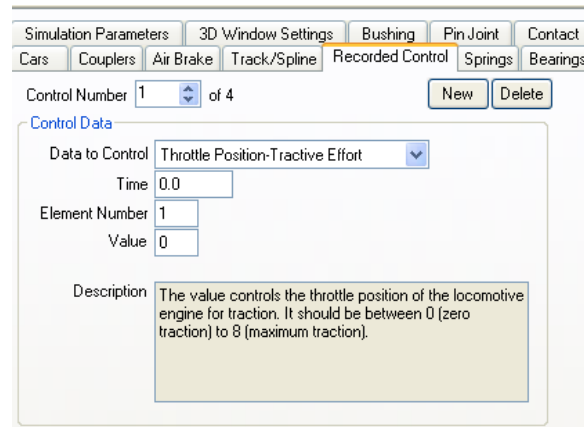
Simulation Parameters | 3D Window Settings | Bushing | Pin Joint | Contact
Cars | Couplers | Air Brake | Track/Spline | Recorded Control | Springs | Bearings

Control Number 1 of 4

New | Delete

Control Data

Data to Control: Throttle Position-Tractive Effort

Time: 0.0

Element Number: 1

Value: 0

Description: The value controls the throttle position of the locomotive engine for traction. It should be between 0 (zero traction) to 8 (maximum traction).